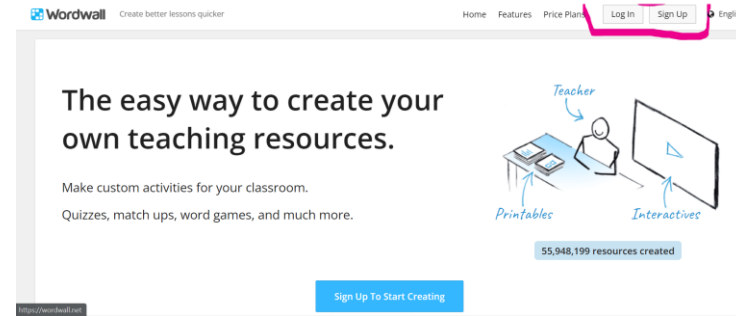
Wordwall Create better lessons quicker

Home Features Price Plans Log In Sign Up Engli

The easy way to create your own teaching resources.

Make custom activities for your classroom.

Quizzes, match ups, word games, and much more.

Teacher

Printables

Interactives

55,948,199 resources created

Sign Up To Start Creating

https://wordwall.net